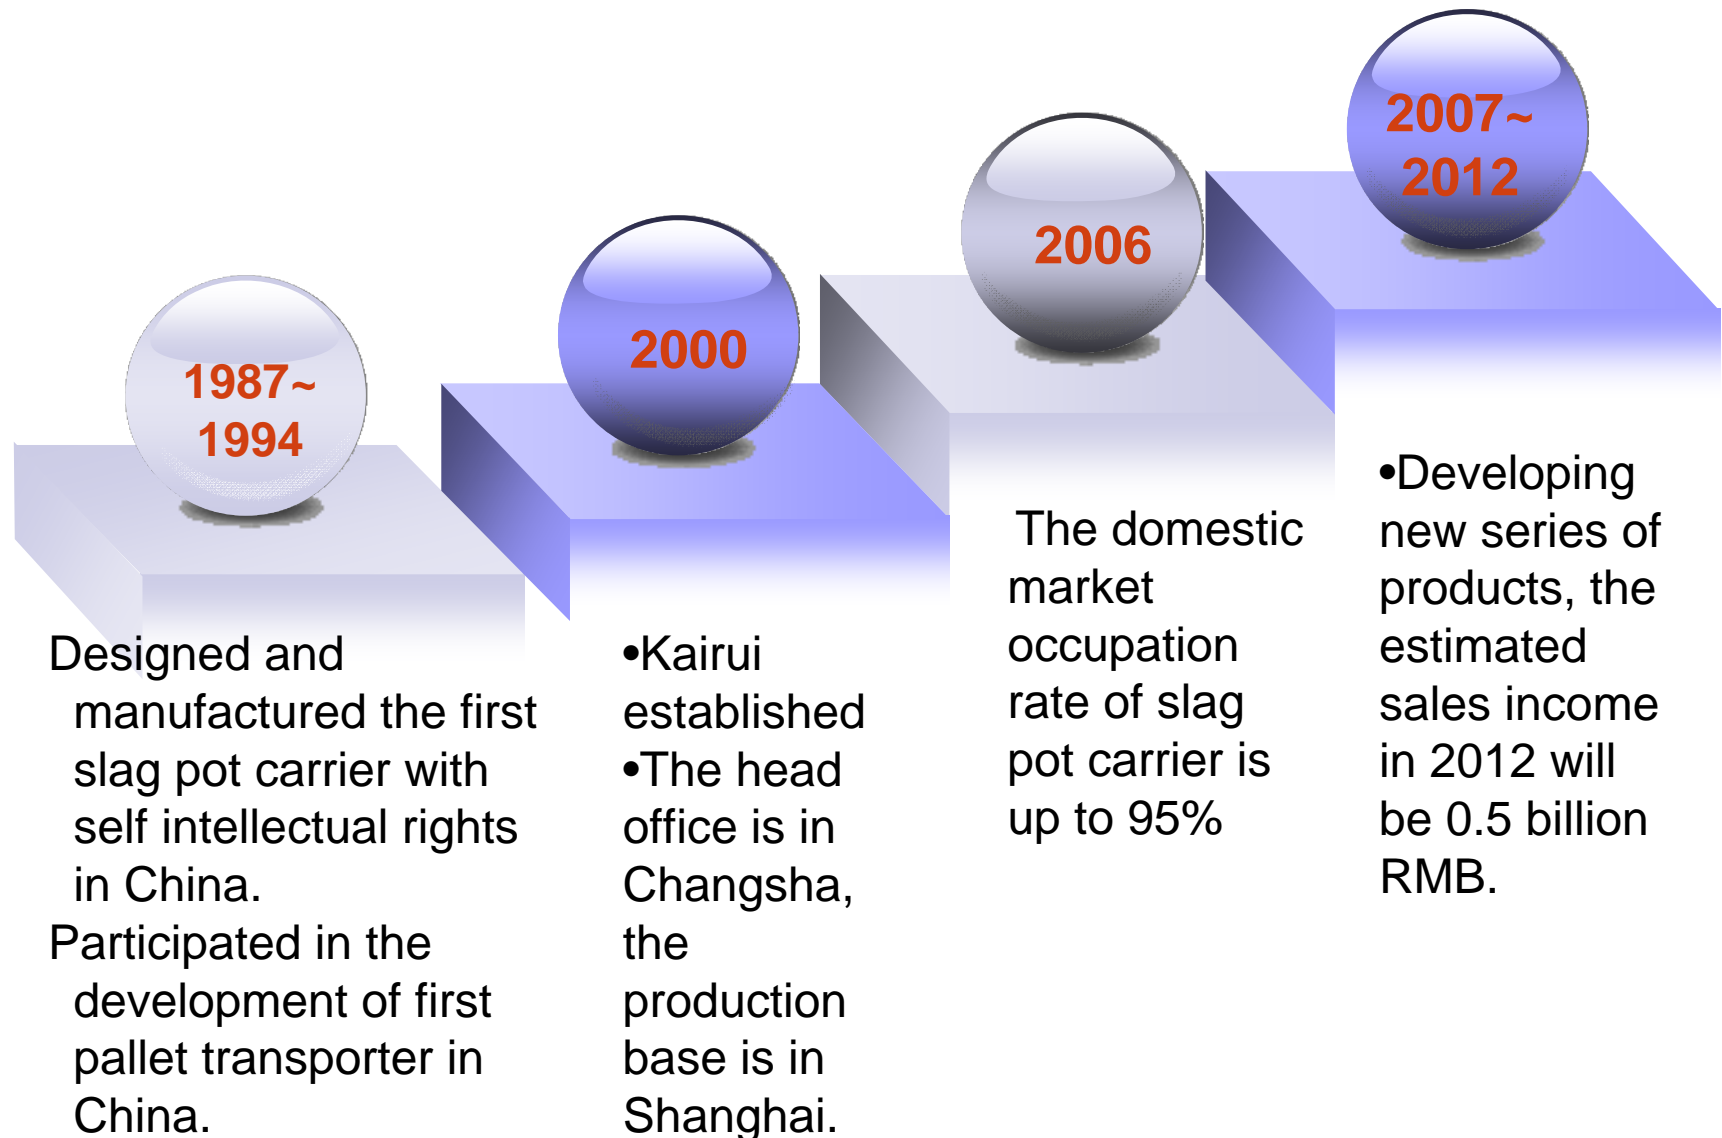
1987~
1994

Designed and manufactured the first slag pot carrier with self intellectual rights in China.

Participated in the development of first pallet transporter in China.

2000

•Kairui established

•The head office is in Changsha, the production base is in Shanghai.

2006

The domestic market occupation rate of slag pot carrier is up to 95%

2007~
2012

•Developing new series of products, the estimated sales income in 2012 will be 0.5 billion RMB.